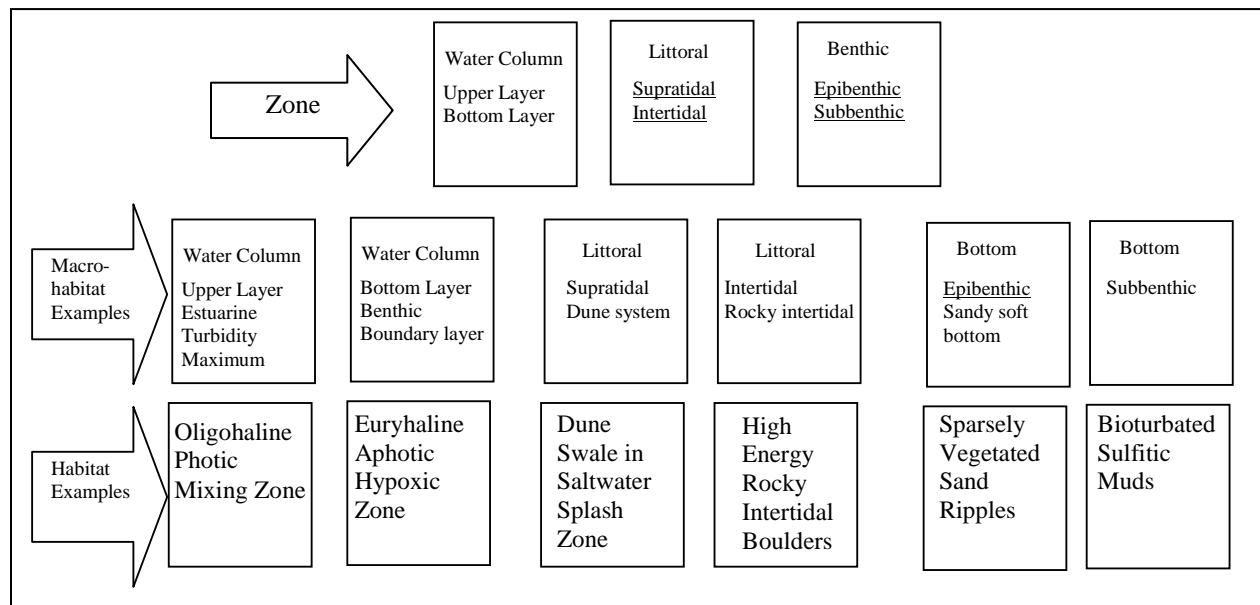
Zone

Water Column
Upper Layer
Bottom Layer

Littoral
Supratidal
Intertidal

Benthic
Epibenthic
Subbenthic

Macro-habitat Examples

Water Column
Upper Layer
Estuarine
Turbidity
Maximum

Water Column
Bottom Layer
Benthic
Boundary layer

Littoral
Supratidal
Dune system

Littoral
Intertidal
Rocky intertidal

Bottom
Epibenthic
Sandy soft bottom

Bottom
Subbenthic

Habitat Examples

Oligohaline
Photic
Mixing Zone

Euryhaline
Aphotic
Hypoxic
Zone

Dune
Swale in
Saltwater
Splash
Zone

High
Energy
Rocky
Intertidal
Boulders

Sparsely
Vegetated
Sand
Ripples

Bioturbated
Sulfitic
Muds